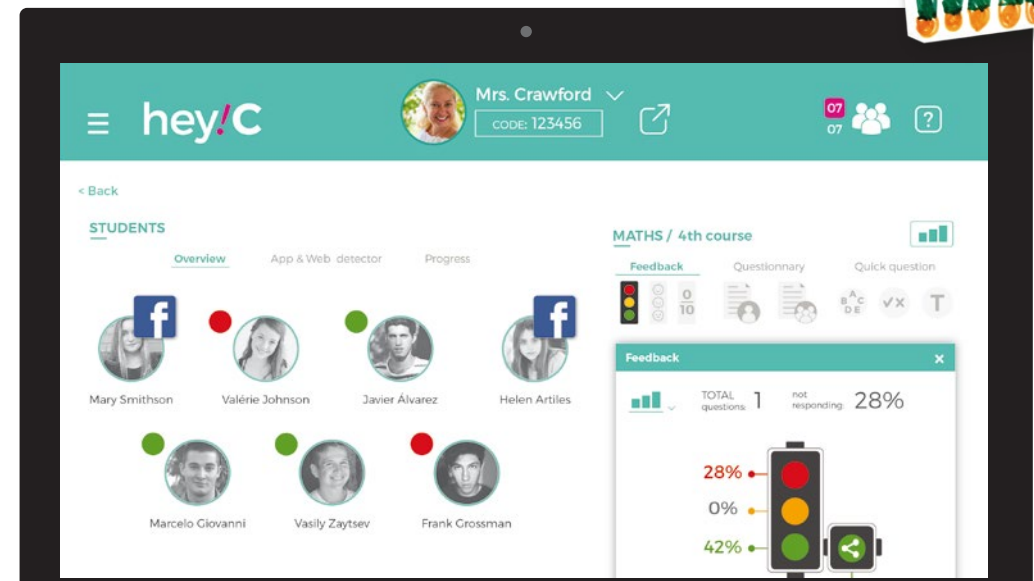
hey!C

Mrs. Crawford

CODE: 123456

07
07

< Back

STUDENTS

Overview App & Web detector Progress

f

Mary Smithson

Valérie Johnson

Javier Álvarez

f

Helen Artiles

Marcelo Giovanni

Vasily Zaytsev

Frank Grossman

MATHS / 4th course

Feedback Questionnary Quick question

0
10

A B C D E

✓✗

T

Feedback ×

TOTAL questions: 1

not responding: 28%

28%

0%

42%